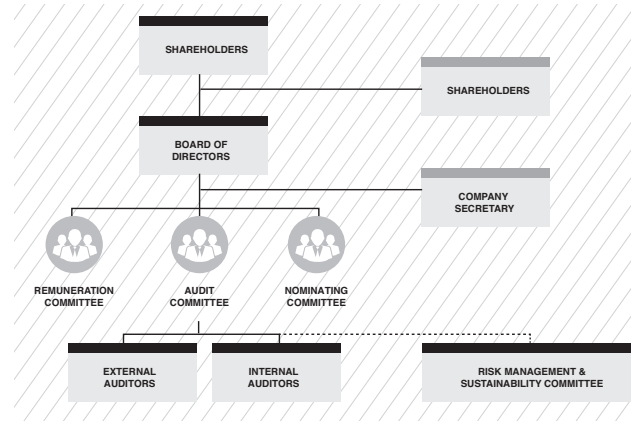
SHAREHOLDERS

SHAREHOLDERS

BOARD OF DIRECTORS

COMPANY SECRETARY

REMUNERATION COMMITTEE

AUDIT COMMITTEE

NOMINATING COMMITTEE

EXTERNAL AUDITORS

INTERNAL AUDITORS

RISK MANAGEMENT & SUSTAINABILITY COMMITTEE